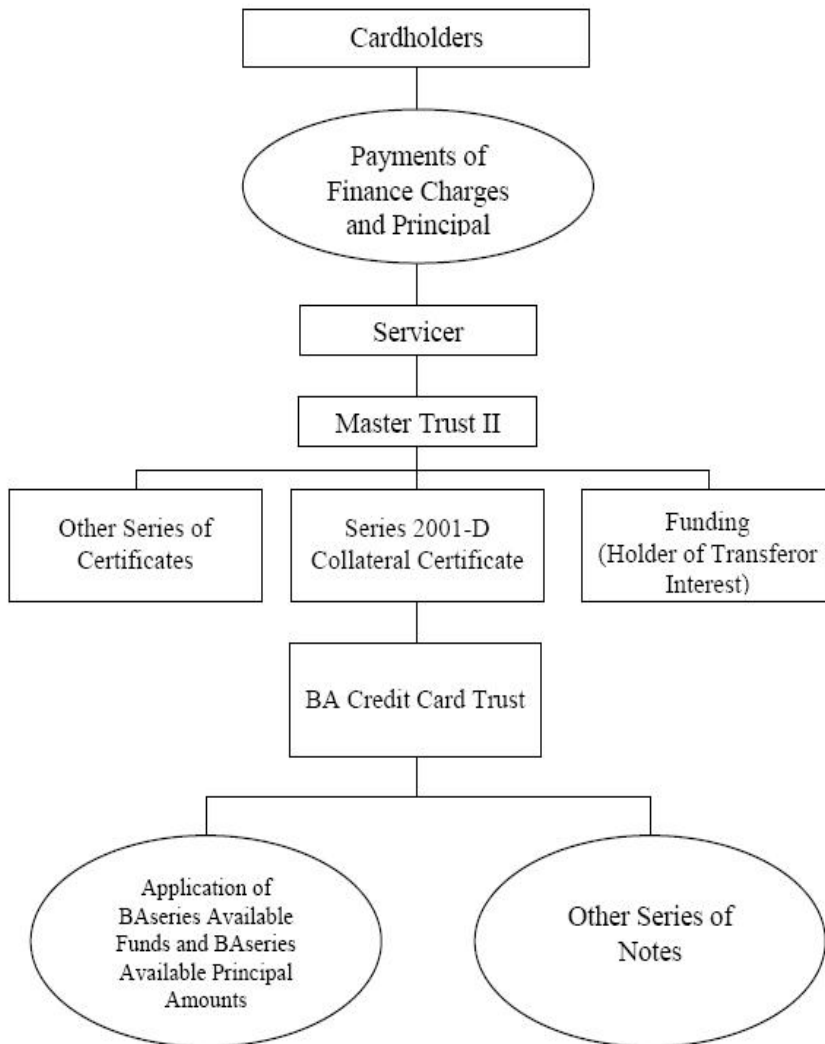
Cardholders

Payments of Finance Charges and Principal

Servicer

Master Trust II

Other Series of Certificates

Series 2001-D Collateral Certificate

Funding (Holder of Transferor Interest)

BA Credit Card Trust

Application of BAseries Available Funds and BAseries Available Principal Amounts

Other Series of Notes